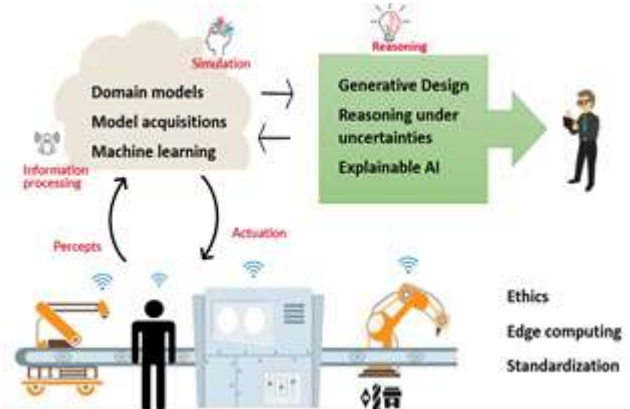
Simulation

Domain models

Model acquisitions

Machine learning

Information processing

Reasoning

Generative Design

Reasoning under uncertainties

Explainable AI

Percepts

Actuation

Ethics

Edge computing

Standardization